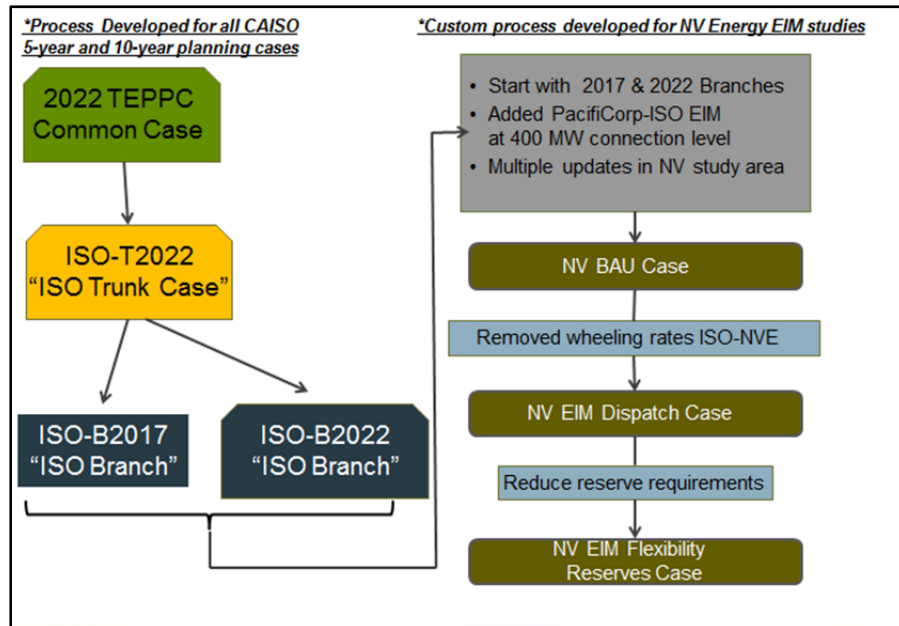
*Process Developed for all CAISO 5-year and 10-year planning cases

2022 TEPPC Common Case

ISO-T2022 “ISO Trunk Case”

ISO-B2017 “ISO Branch”

ISO-B2022 “ISO Branch”

*Custom process developed for NV Energy EIM studies

• Start with 2017 & 2022 Branches
• Added PacifiCorp-ISO EIM at 400 MW connection level
• Multiple updates in NV study area

NV BAU Case

Removed wheeling rates ISO-NVE

NV EIM Dispatch Case

Reduce reserve requirements

NV EIM Flexibility Reserves Case